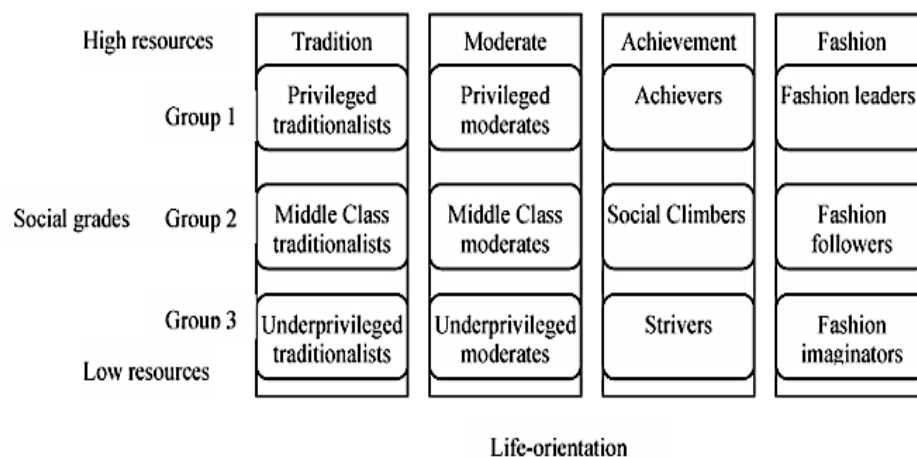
| High resources | | Tradition | Moderate | Achievement | Fashion |
|---|---|---|---|---|---|
| | Group 1 | Privileged traditionalists | Privileged moderates | Achievers | Fashion leaders |
| Social grades | Group 2 | Middle Class traditionalists | Middle Class moderates | Social Climbers | Fashion followers |
| Low resources | Group 3 | Underprivileged traditionalists | Underprivileged moderates | Strivers | Fashion imaginators |

Life-orientation